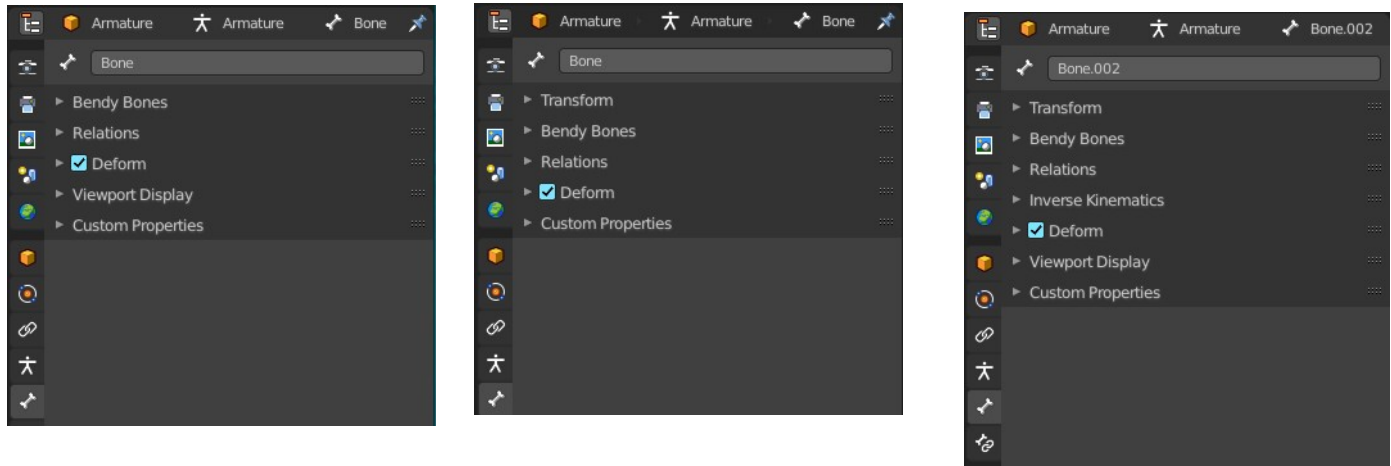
Armature › Armature › Bone

Bone

Bendy Bones
Relations
Deform
Viewport Display
Custom Properties

Armature › Armature › Bone

Bone

Transform
Bendy Bones
Relations
Deform
Custom Properties

Armature › Armature › Bone.002

Bone.002

Transform
Bendy Bones
Relations
Inverse Kinematics
Deform
Viewport Display
Custom Properties